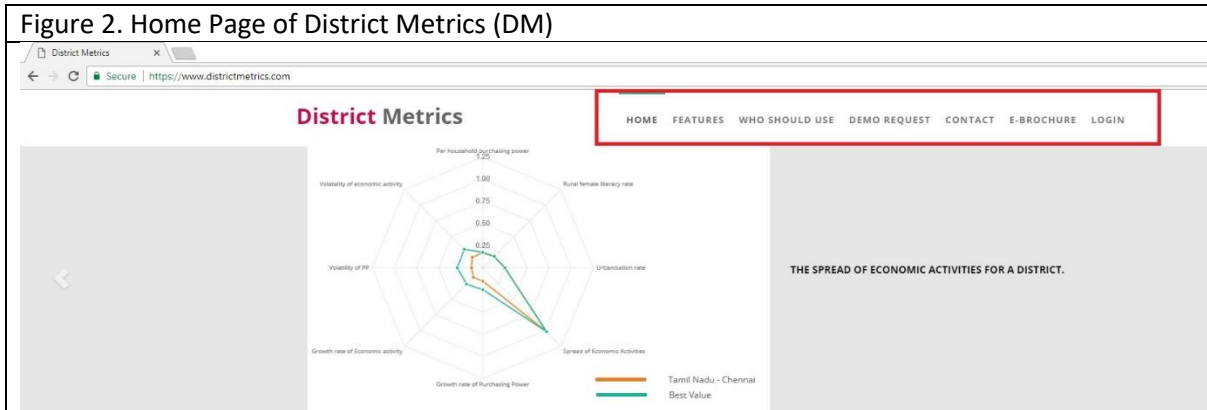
Figure 2. Home Page of District Metrics (DM)

District Metrics ×

Secure | https://www.districtmetrics.com

District Metrics

HOME FEATURES WHO SHOULD USE DEMO REQUEST CONTACT E-BROCHURE LOGIN

Per household purchasing power

1.25

1.00

0.75

0.50

0.25

Volatility of economic activity

Rural female literacy rate

Volatility of PP

Urbanisation rate

Growth rate of Economic activity

Spread of Economic Activities

Growth rate of Purchasing Power

Tamil Nadu - Chennai

Best Value

THE SPREAD OF ECONOMIC ACTIVITIES FOR A DISTRICT.